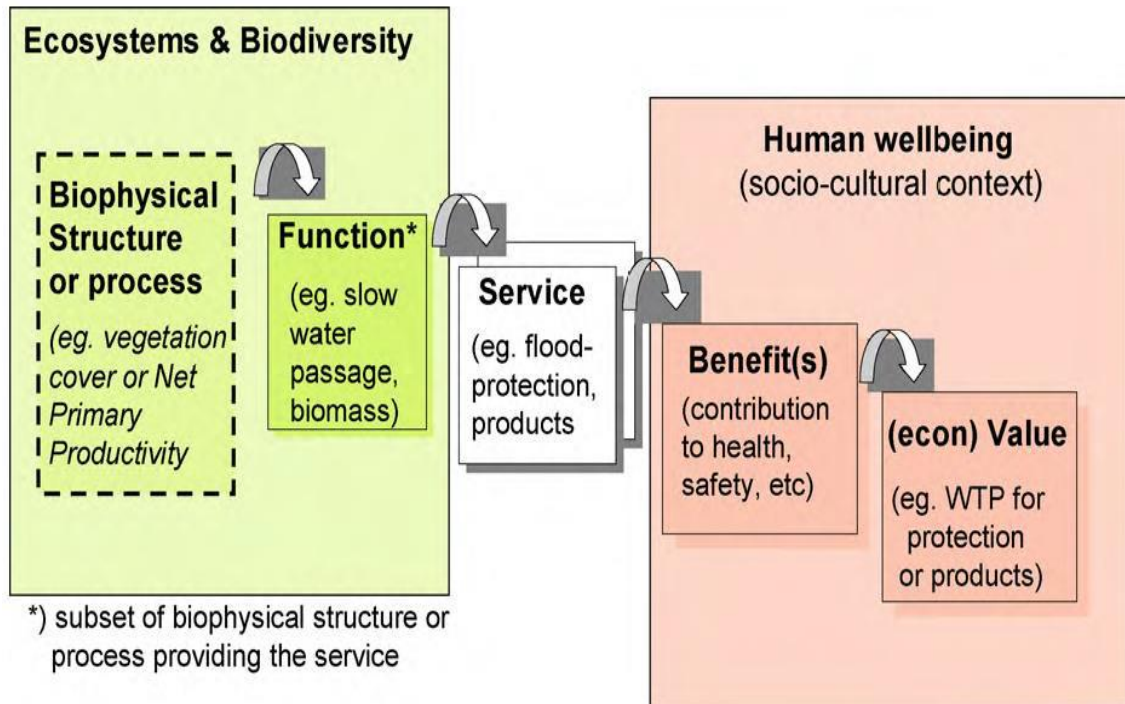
Ecosystems & Biodiversity

Biophysical Structure or process

(eg. vegetation cover or Net Primary Productivity

Function*

(eg. slow water passage, biomass)

Service

(eg. flood-protection, products

Human wellbeing
(socio-cultural context)

Benefit(s)

(contribution to health, safety, etc)

(econ) Value

(eg. WTP for protection or products)

*) subset of biophysical structure or process providing the service